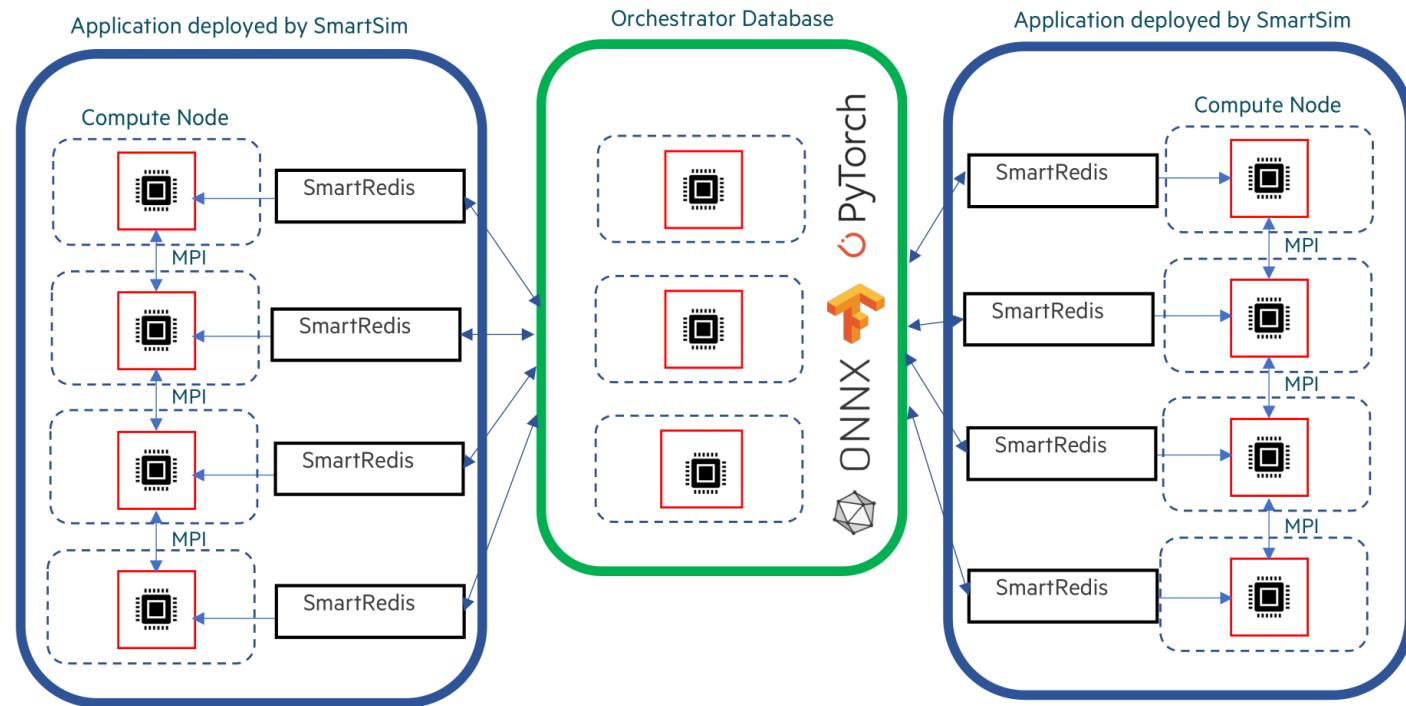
Application deployed by SmartSim

Compute Node

SmartRedis

MPI

SmartRedis

MPI

SmartRedis

MPI

SmartRedis

Orchestrator Database

PyTorch

ONNX

Application deployed by SmartSim

Compute Node

SmartRedis

MPI

SmartRedis

MPI

SmartRedis

MPI

SmartRedis